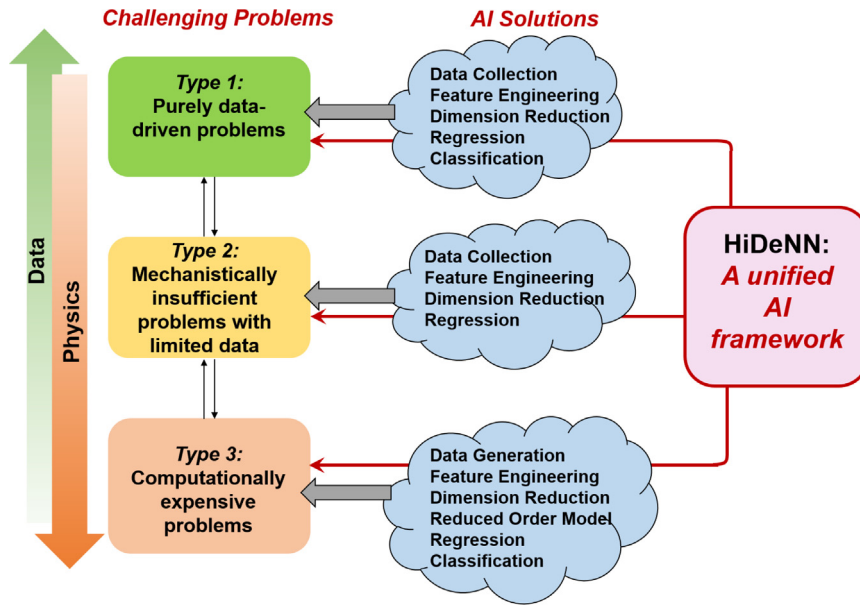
Challenging Problems

AI Solutions

Data

Physics

Type 1: Purely data-driven problems

Data Collection
Feature Engineering
Dimension Reduction
Regression
Classification

Type 2: Mechanistically insufficient problems with limited data

Data Collection
Feature Engineering
Dimension Reduction
Regression

HiDeNN: A unified AI framework

Type 3: Computationally expensive problems

Data Generation
Feature Engineering
Dimension Reduction
Reduced Order Model
Regression
Classification